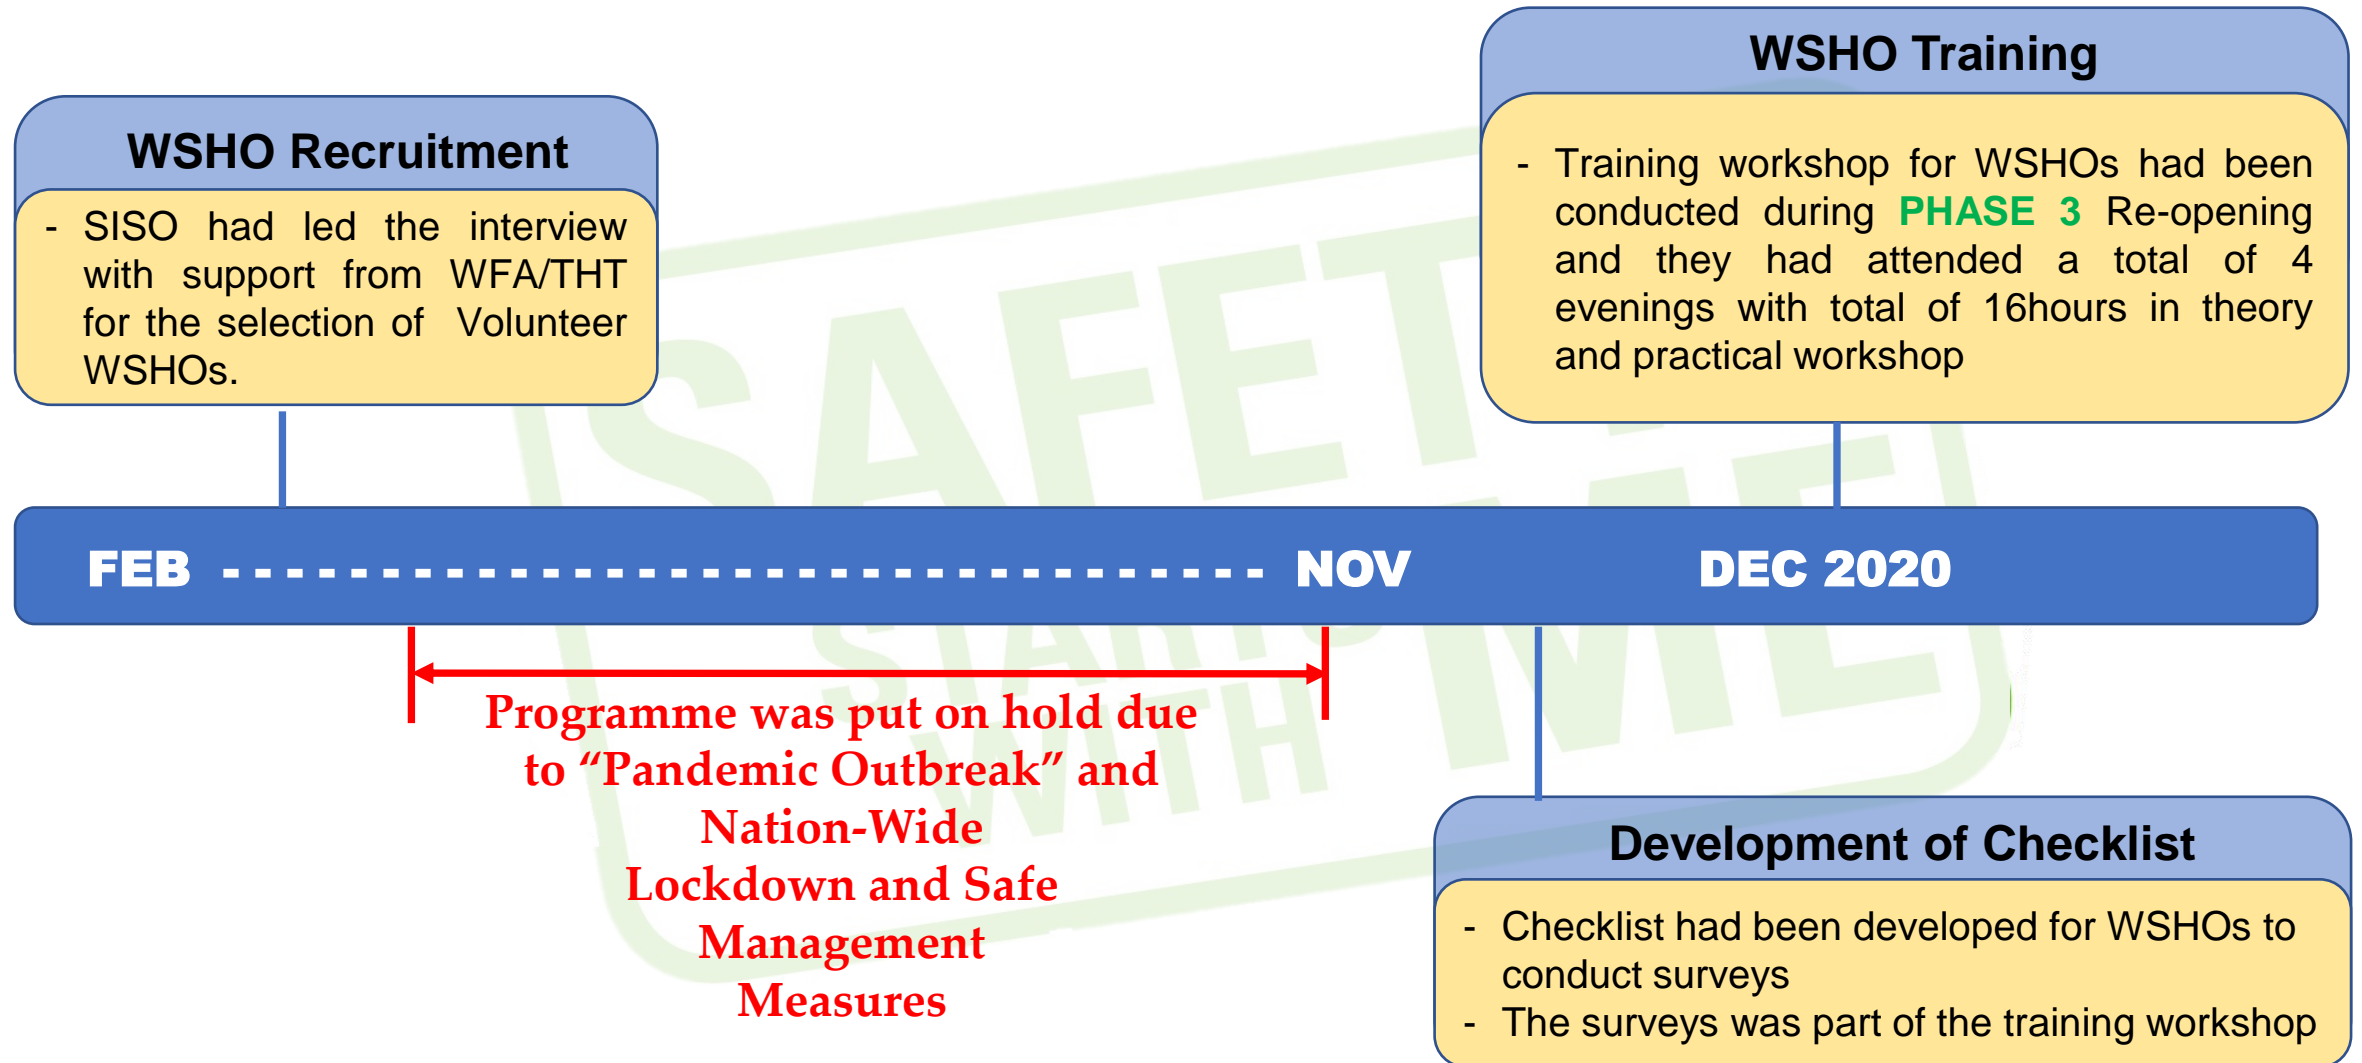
WSHO Recruitment

- SISO had led the interview with support from WFA/THT for the selection of Volunteer WSHOs.

WSHO Training

- Training workshop for WSHOs had been conducted during PHASE 3 Re-opening and they had attended a total of 4 evenings with total of 16hours in theory and practical workshop

FEB ------------------------------ NOV DEC 2020

Programme was put on hold due to "Pandemic Outbreak" and Nation-Wide Lockdown and Safe Management Measures

Development of Checklist

- Checklist had been developed for WSHOs to conduct surveys
- The surveys was part of the training workshop